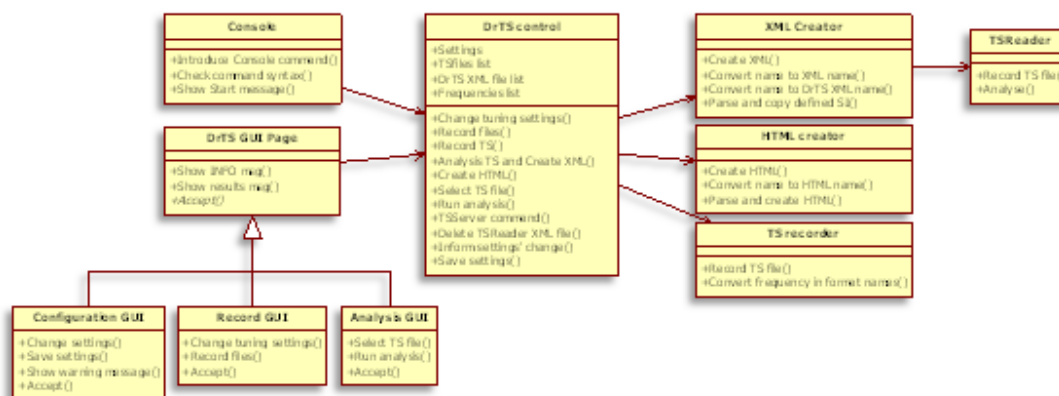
Console

+Introduce Console command()
+Check command syntax()
+Show Start message()

DrTS GUI Page

+Show INFO msg()
+Show results msg()
+Accept()

DrTS control

+Settings
+TSfiles list
+DrTS XML file list
+Frequencies list

+Change tuning settings()
+Record files()
+Record TS()
+Analysis TS and Create XML()
+Create HTML()
+Select TS file()
+Run analysis()
+TSServer command()
+Delete TSReader XML file()
+Inform settings' change()
+Save settings()

XML Creator

+Create XML()
+Convert name to XML name()
+Convert name to DrTS XML name()
+Parse and copy defined SI()

TSReader

+Record TS file
+Analyse()

HTML creator

+Create HTML()
+Convert name to HTML name()
+Parse and create HTML()

TS recorder

+Record TS file()
+Convert frequency in format names()

Configuration GUI

+Change settings()
+Save settings()
+Show warning message()
+Accept()

Record GUI

+Change tuning settings()
+Record files()
+Accept()

Analysis GUI

+Select TS file()
+Run analysis()
+Accept()